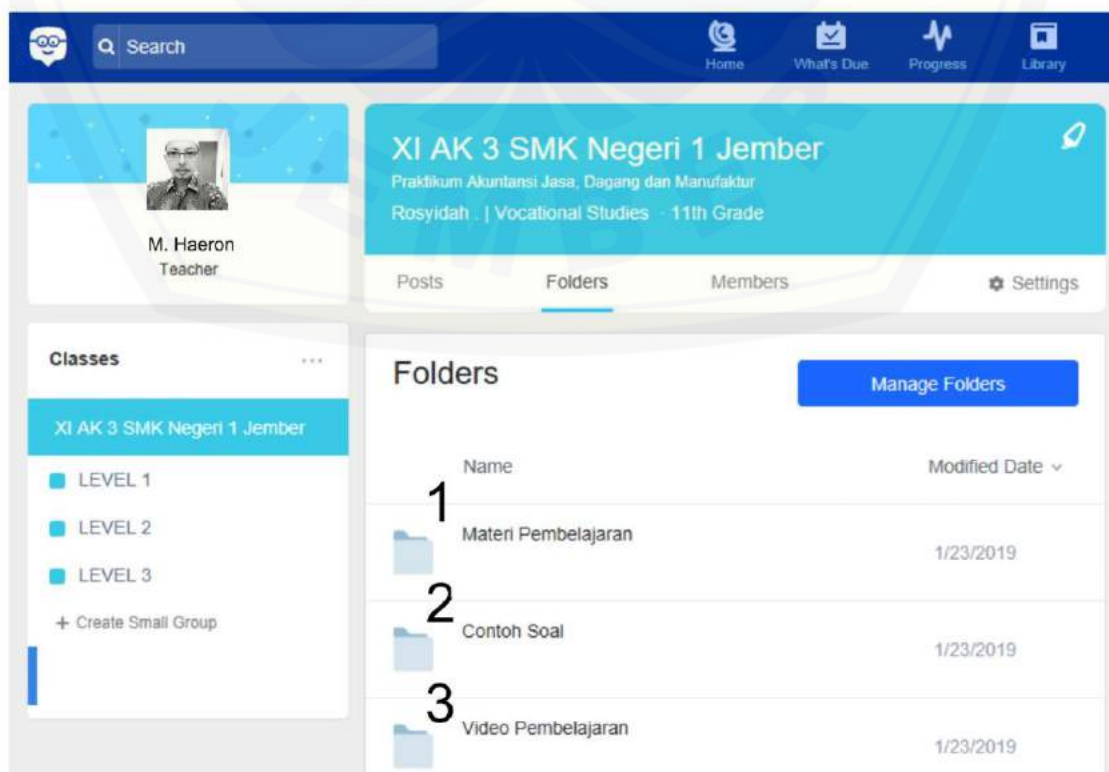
Search

Home What's Due Progress Library

M. Haeron
Teacher

XI AK 3 SMK Negeri 1 Jember
Praktikum Akuntansi Jasa, Dagang dan Manufaktur
Rosyidah . | Vocational Studies · 11th Grade

Posts Folders Members Settings

Classes ...

XI AK 3 SMK Negeri 1 Jember
LEVEL 1
LEVEL 2
LEVEL 3
+ Create Small Group

Folders

Manage Folders

Name Modified Date

1
Materi Pembelajaran 1/23/2019

2
Contoh Soal 1/23/2019

3
Video Pembelajaran 1/23/2019